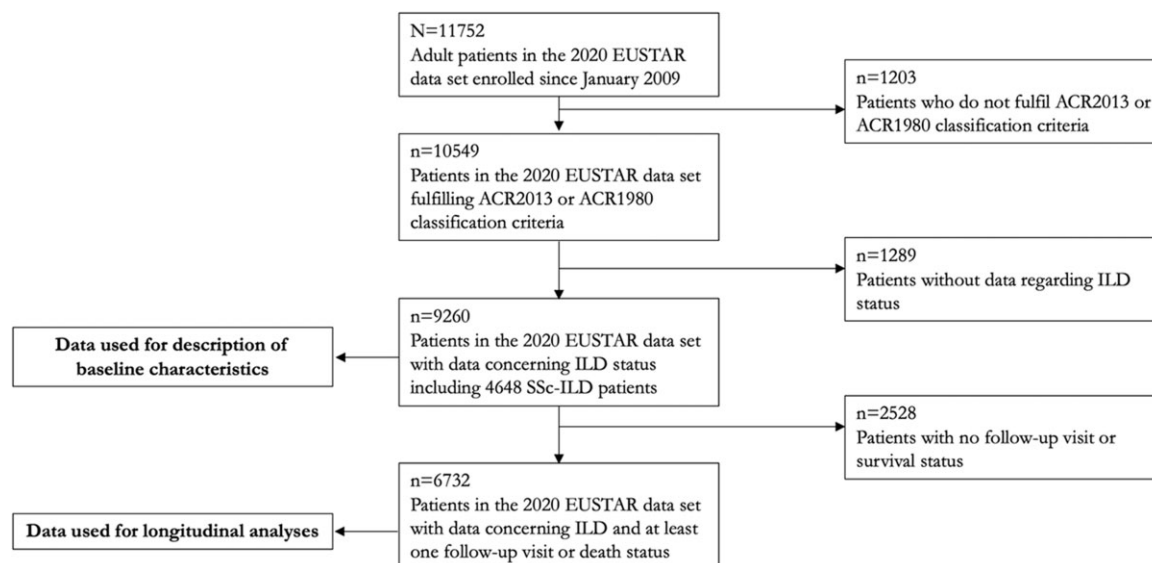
N=11752
Adult patients in the 2020 EUSTAR data set enrolled since January 2009

n=1203
Patients who do not fulfil ACR2013 or ACR1980 classification criteria

n=10549
Patients in the 2020 EUSTAR data set fulfilling ACR2013 or ACR1980 classification criteria

n=1289
Patients without data regarding ILD status

n=9260
Patients in the 2020 EUSTAR data set with data concerning ILD status including 4648 SSc-ILD patients

Data used for description of baseline characteristics

n=2528
Patients with no follow-up visit or survival status

n=6732
Patients in the 2020 EUSTAR data set with data concerning ILD and at least one follow-up visit or death status

Data used for longitudinal analyses